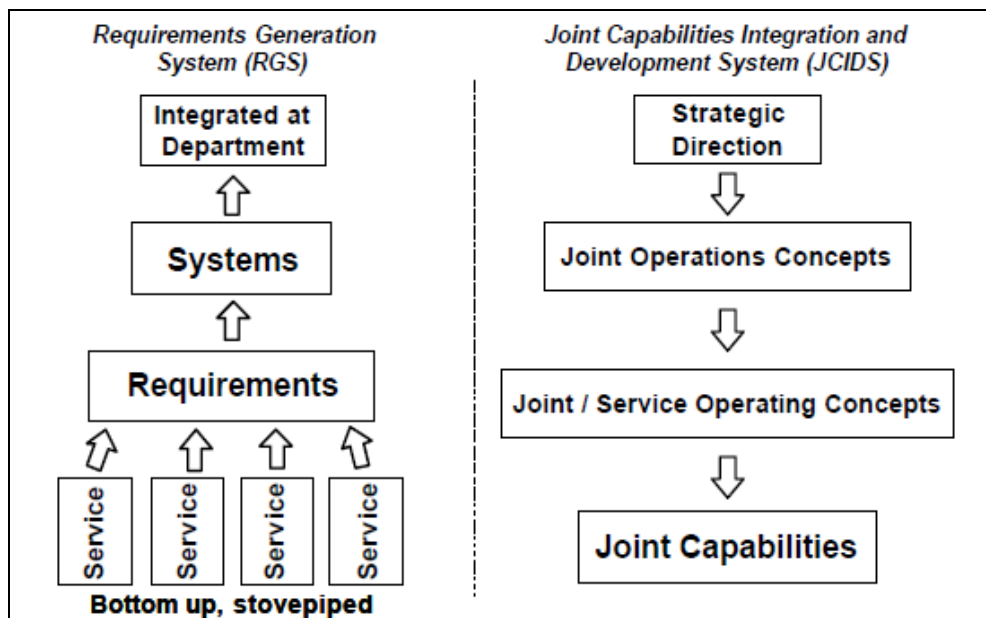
Requirements Generation System (RGS)

Integrated at Department

Systems

Requirements

Service

Service

Service

Service

Bottom up, stovepiped

Joint Capabilities Integration and Development System (JCIDS)

Strategic Direction

Joint Operations Concepts

Joint / Service Operating Concepts

Joint Capabilities